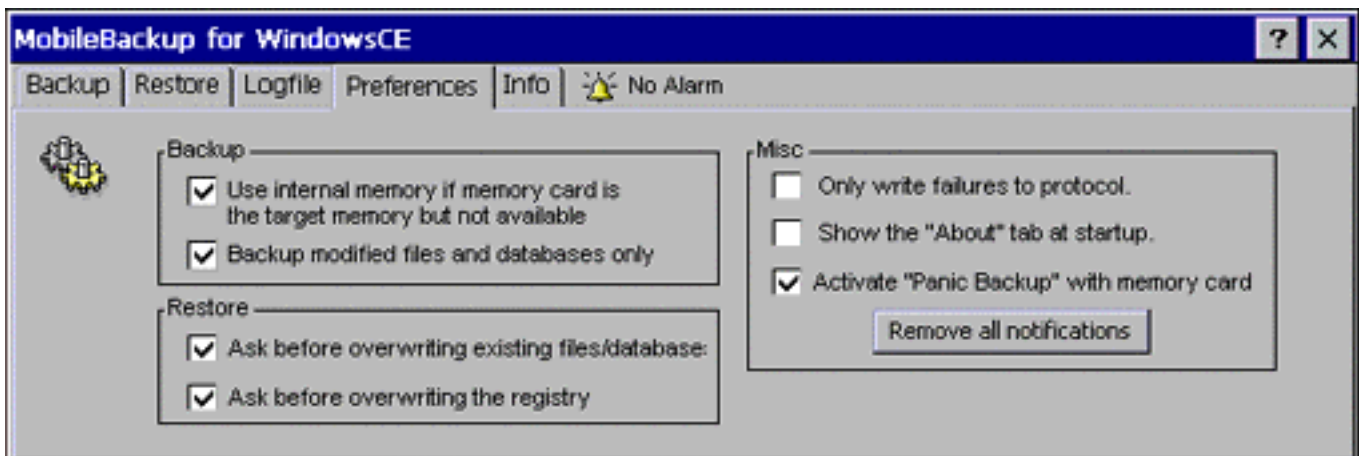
MobileBackup for WindowsCE

?

×

Backup | Restore | Logfile | Preferences | Info | No Alarm

Backup

☑ Use internal memory if memory card is the target memory but not available

☑ Backup modified files and databases only

Restore

☑ Ask before overwriting existing files/database:

☑ Ask before overwriting the registry

Misc

☐ Only write failures to protocol.

☐ Show the "About" tab at startup.

☑ Activate "Panic Backup" with memory card

Remove all notifications